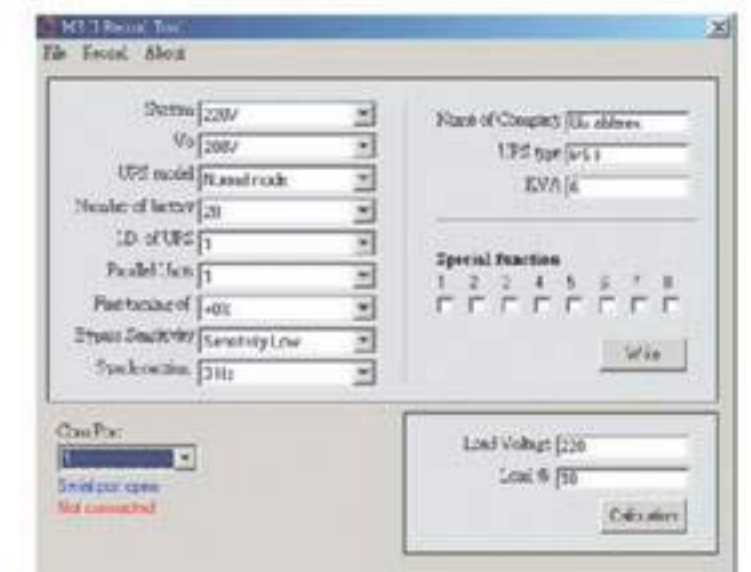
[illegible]

File Record About

System 220V
Vo 208V
UPS model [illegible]
Number of battery 20
I.D. of UPS 1
Parallel Units 1
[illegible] +0%
Bypass Sensitivity Sensitivity Low
Synchronization 3 Hz

Name of Company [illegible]
UPS type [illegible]
KVA 6

Special Function
1 2 3 4 5 6 7 8

Write

Com Port:
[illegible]
Serial port opens
Not connected

Load Voltage 220
Load % 50

Calculation